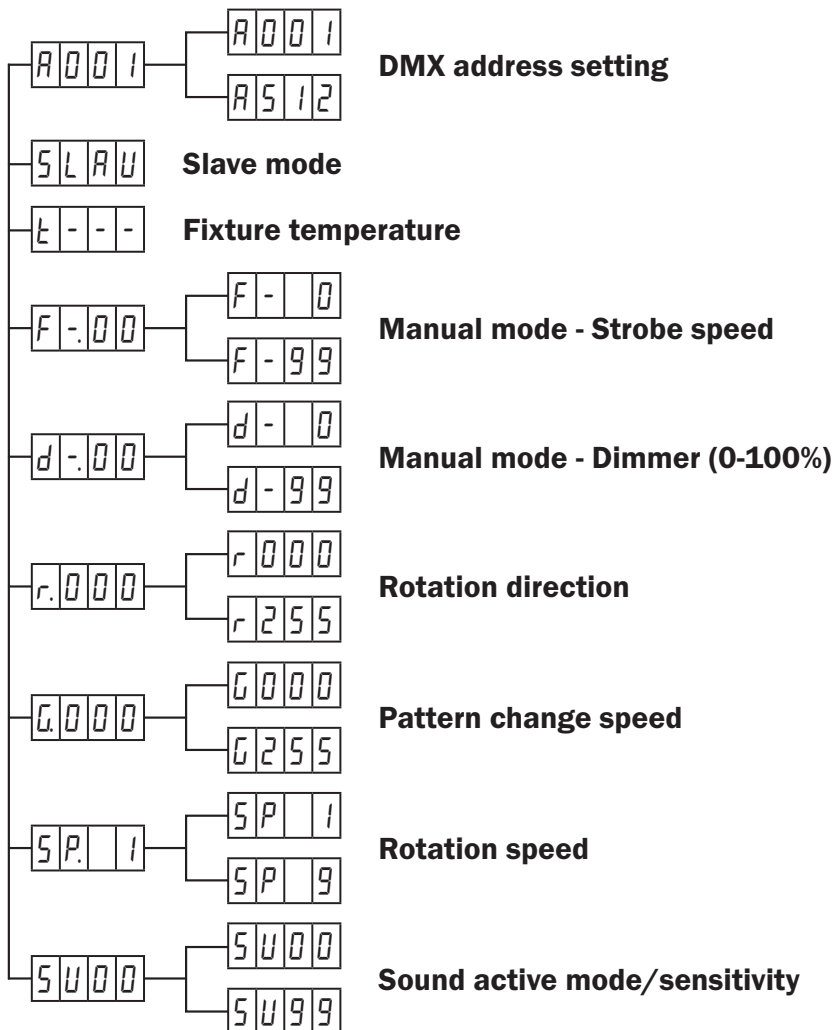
A001
A001
A512
DMX address setting

SLAU
Slave mode

t---
Fixture temperature

F-.00
F- 0
F-99
Manual mode - Strobe speed

d-.00
d- 0
d-99
Manual mode - Dimmer (0-100%)

r.000
r000
r255
Rotation direction

G.000
G000
G255
Pattern change speed

SP. 1
SP 1
SP 9
Rotation speed

SU00
SU00
SU99
Sound active mode/sensitivity